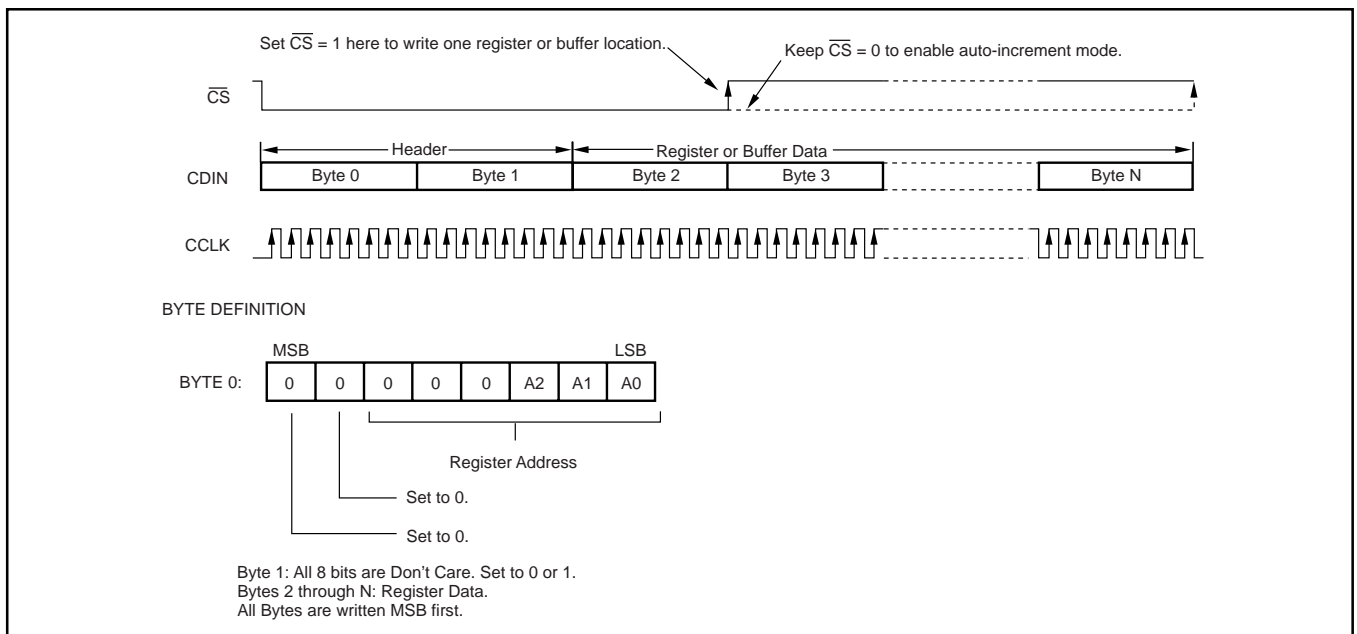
Set $\overline{CS}$ = 1 here to write one register or buffer location.

Keep $\overline{CS}$ = 0 to enable auto-increment mode.

$\overline{CS}$

Header

Register or Buffer Data

CDIN

| Byte 0 | Byte 1 | Byte 2 | Byte 3 | | Byte N |
|---|---|---|---|---|---|

CCLK

BYTE DEFINITION

MSB

LSB

BYTE 0:

| 0 | 0 | 0 | 0 | 0 | A2 | A1 | A0 |
|---|---|---|---|---|---|---|---|

Register Address

Set to 0.

Set to 0.

Byte 1: All 8 bits are Don't Care. Set to 0 or 1.
Bytes 2 through N: Register Data.
All Bytes are written MSB first.